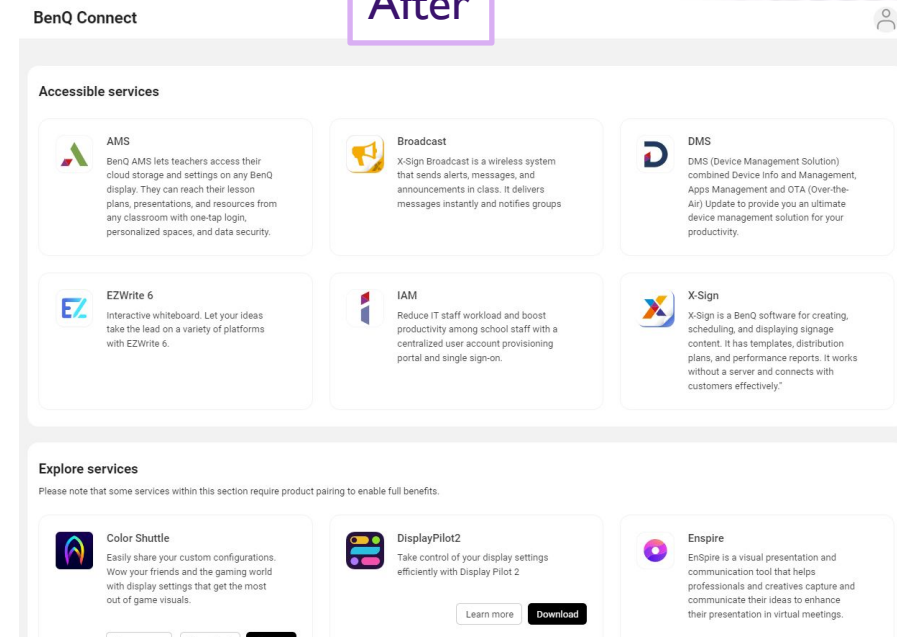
BenQ Connect

After

Accessible services

AMS
BenQ AMS lets teachers access their cloud storage and settings on any BenQ display. They can reach their lesson plans, presentations, and resources from any classroom with one-tap login, personalized spaces, and data security.

Broadcast
X-Sign Broadcast is a wireless system that sends alerts, messages, and announcements in class. It delivers messages instantly and notifies groups

DMS
DMS (Device Management Solution) combined Device Info and Management, Apps Management and OTA (Over-the-Air) Update to provide you an ultimate device management solution for your productivity.

EZWrite 6
Interactive whiteboard. Let your ideas take the lead on a variety of platforms with EZWrite 6.

IAM
Reduce IT staff workload and boost productivity among school staff with a centralized user account provisioning portal and single sign-on.

X-Sign
X-Sign is a BenQ software for creating, scheduling, and displaying signage content. It has templates, distribution plans, and performance reports. It works without a server and connects with customers effectively."

Explore services
Please note that some services within this section require product pairing to enable full benefits.

Color Shuttle
Easily share your custom configurations. Wow your friends and the gaming world with display settings that get the most out of game visuals.

DisplayPilot2
Take control of your display settings efficiently with Display Pilot 2

Learn more
Download

Enspire
EnSpire is a visual presentation and communication tool that helps professionals and creatives capture and communicate their ideas to enhance their presentation in virtual meetings.